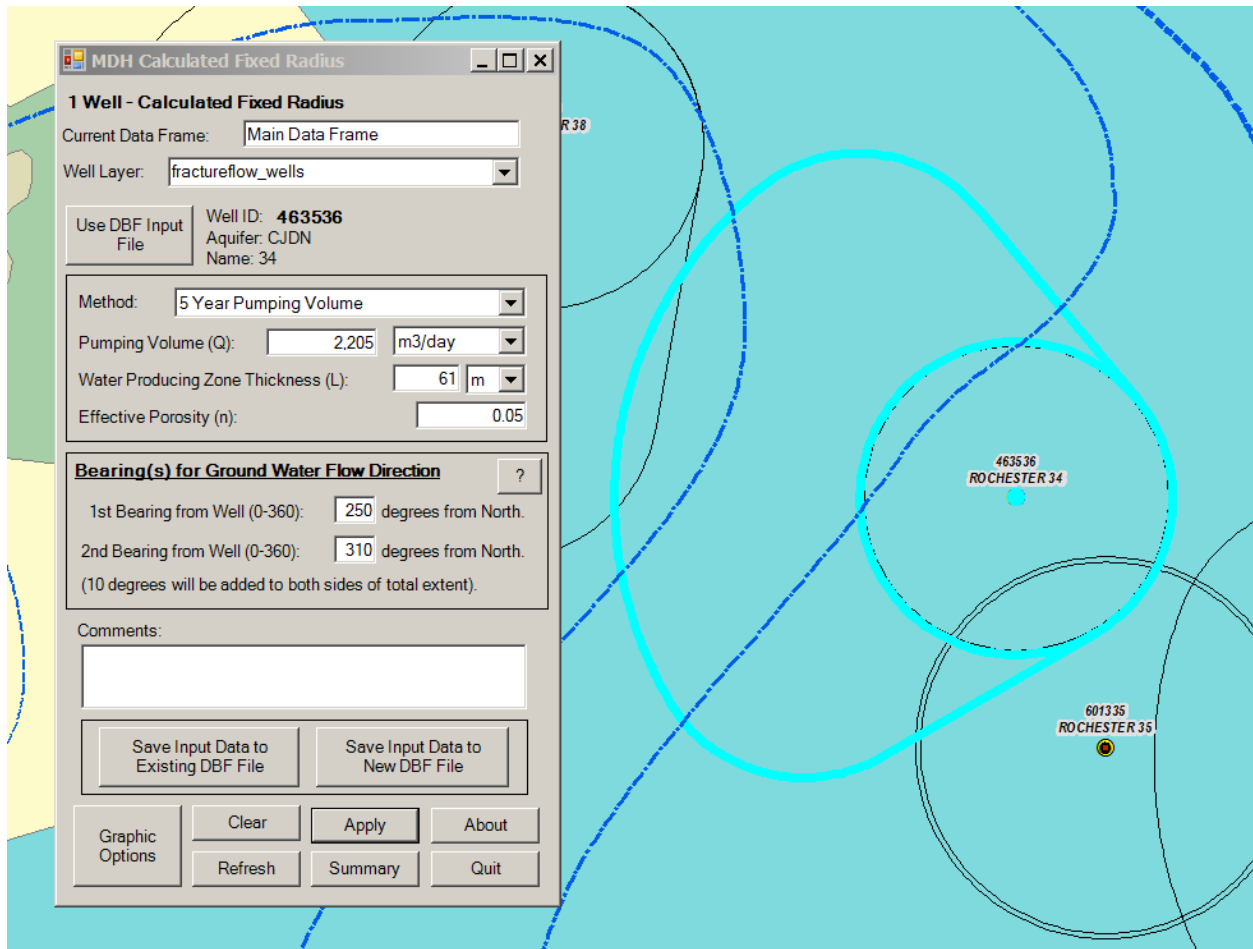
MDH Calculated Fixed Radius

1 Well - Calculated Fixed Radius

Current Data Frame: Main Data Frame

Well Layer: fractureflow_wells

Use DBF Input File

Well ID: 463536
Aquifer: CJDN
Name: 34

Method: 5 Year Pumping Volume

Pumping Volume (Q): 2,205 m3/day

Water Producing Zone Thickness (L): 61 m

Effective Porosity (n): 0.05

Bearing(s) for Ground Water Flow Direction

?

1st Bearing from Well (0-360): 250 degrees from North.

2nd Bearing from Well (0-360): 310 degrees from North.

(10 degrees will be added to both sides of total extent).

Comments:

Save Input Data to Existing DBF File

Save Input Data to New DBF File

Graphic Options

Clear

Apply

About

Refresh

Summary

Quit

R 38

463536
ROCHESTER 34

601335
ROCHESTER 35